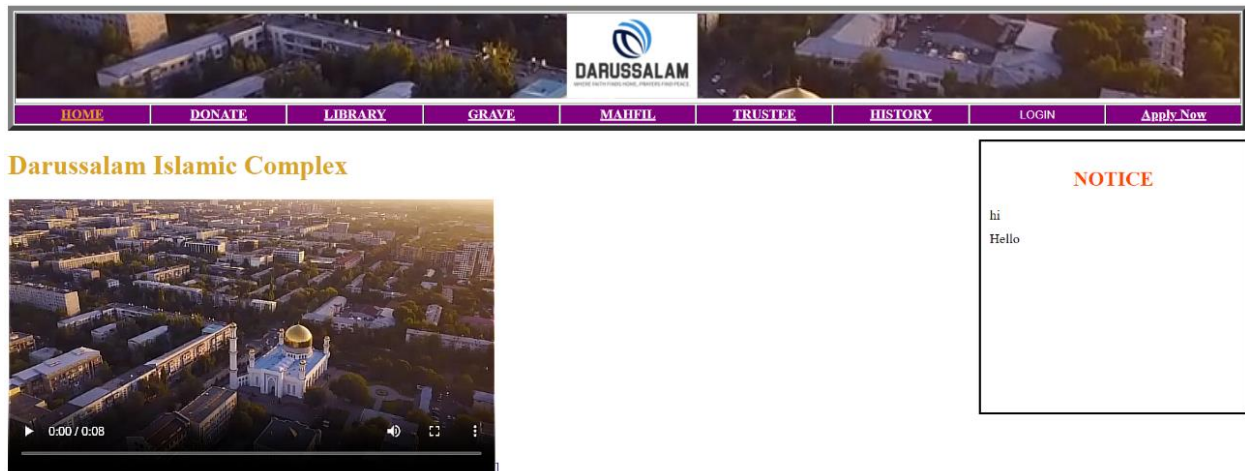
DARUSSALAM
WHERE FAITH FINDS HOME, PRAYERS FIND PEACE

| HOME | DONATE | LIBRARY | GRAVE | MAHFIL | TRUSTEE | HISTORY | LOGIN | Apply Now |
|---|---|---|---|---|---|---|---|---|

Darussalam Islamic Complex

0:00 / 0:08

NOTICE

hi
Hello